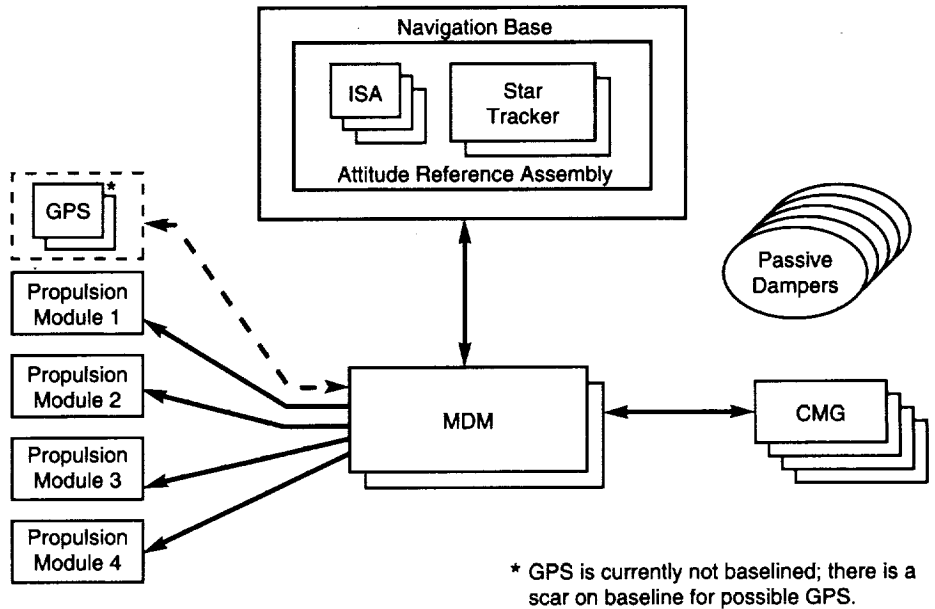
Navigation Base

ISA

Star Tracker

Attitude Reference Assembly

GPS *

Passive Dampers

Propulsion Module 1

Propulsion Module 2

MDM

CMG

Propulsion Module 3

Propulsion Module 4

* GPS is currently not baselined; there is a scar on baseline for possible GPS.